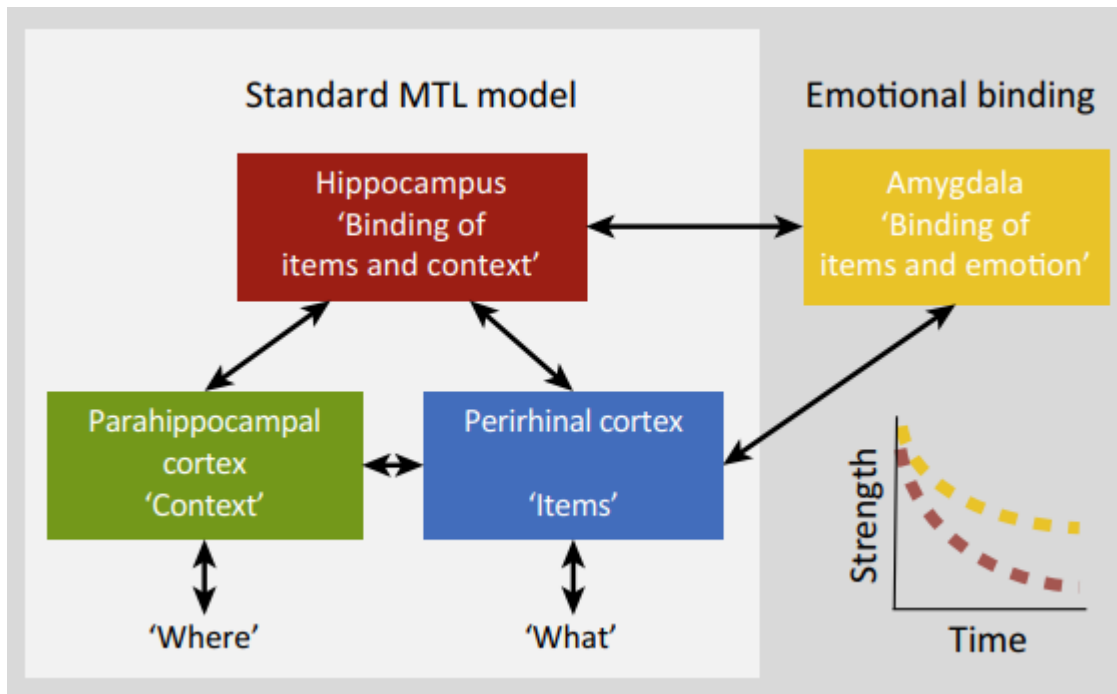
Standard MTL model

Emotional binding

Hippocampus
'Binding of items and context'

Amygdala
'Binding of items and emotion'

Parahippocampal cortex
'Context'

Perirhinal cortex

'Items'

'Where'

'What'

Strength

Time